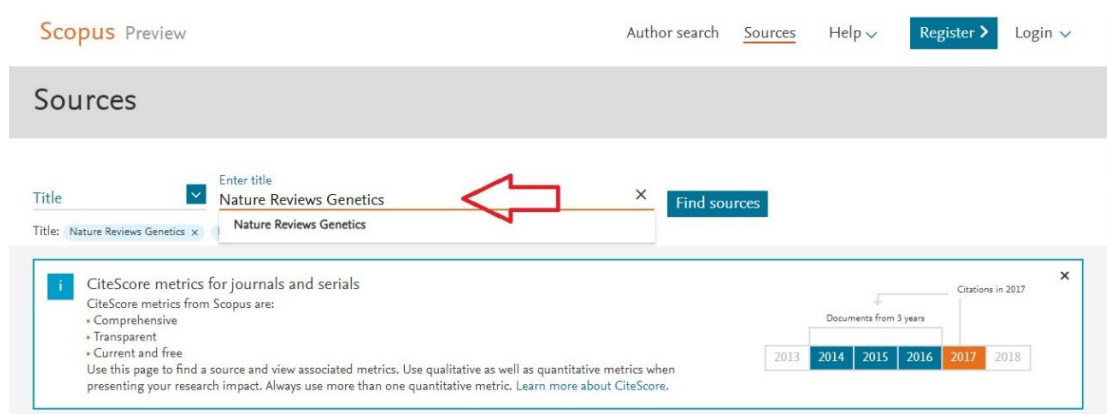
Scopus Preview

Author search Sources Help Register Login

Sources

Title

Enter title
Nature Reviews Genetics

×

Find sources

Nature Reviews Genetics

Title: Nature Reviews Genetics ×

i

CiteScore metrics for journals and serials
CiteScore metrics from Scopus are:
• Comprehensive
• Transparent
• Current and free
Use this page to find a source and view associated metrics. Use qualitative as well as quantitative metrics when presenting your research impact. Always use more than one quantitative metric. Learn more about CiteScore.

×

Citations in 2017

Documents from 3 years

| 2013 | 2014 | 2015 | 2016 | 2017 | 2018 |